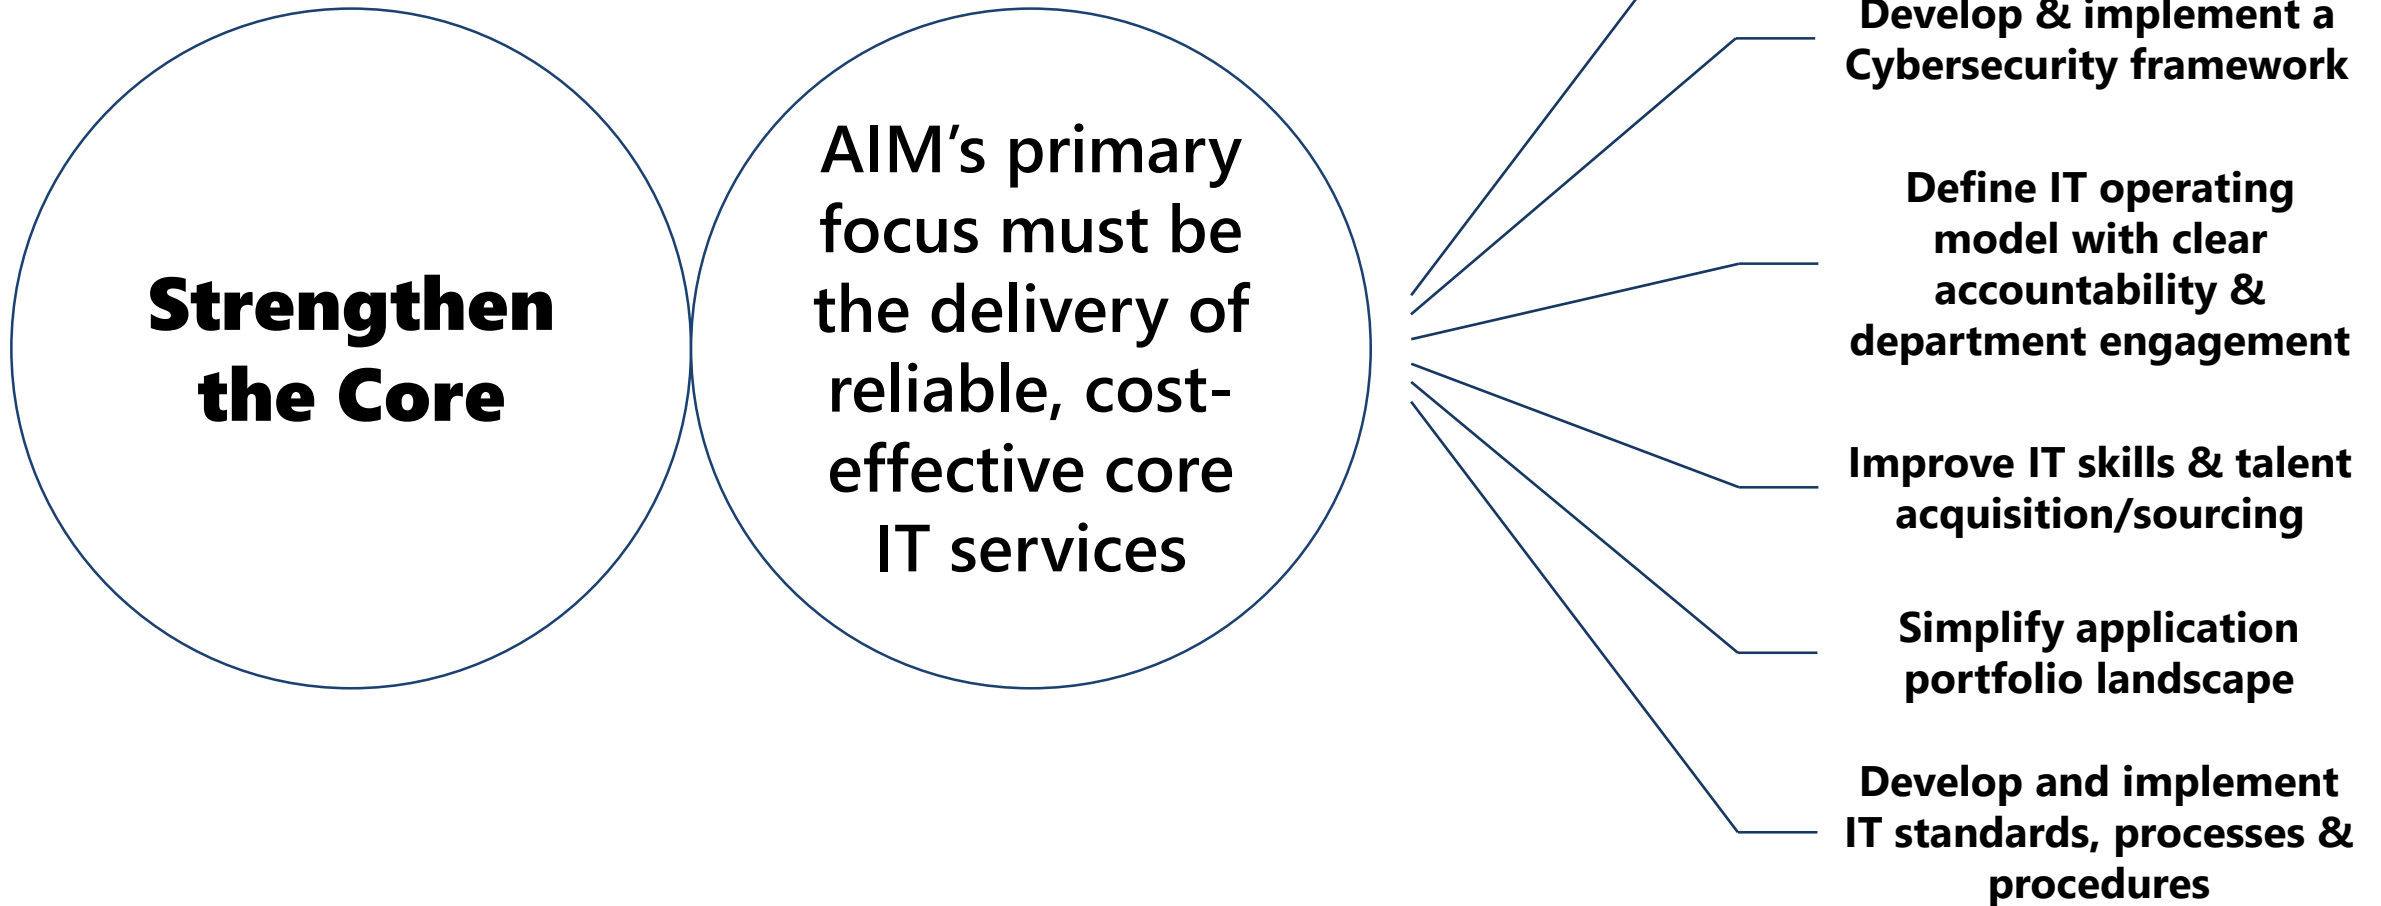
Strengthen the Core

AIM’s primary focus must be the delivery of reliable, cost-effective core IT services

Develop & implement a Cybersecurity framework

Define IT operating model with clear accountability & department engagement

Improve IT skills & talent acquisition/sourcing

Simplify application portfolio landscape

Develop and implement IT standards, processes & procedures